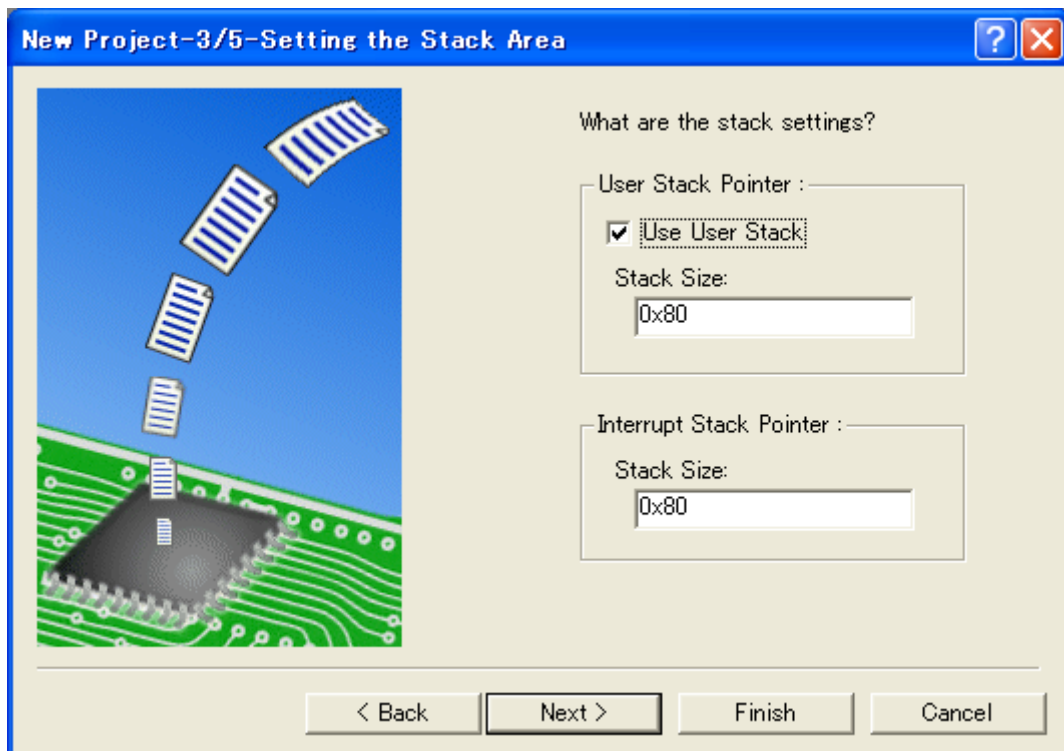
New Project-3/5-Setting the Stack Area

What are the stack settings?

User Stack Pointer :

Use User Stack

Stack Size:

0x80

Interrupt Stack Pointer :

Stack Size:

0x80

< Back

Next >

Finish

Cancel